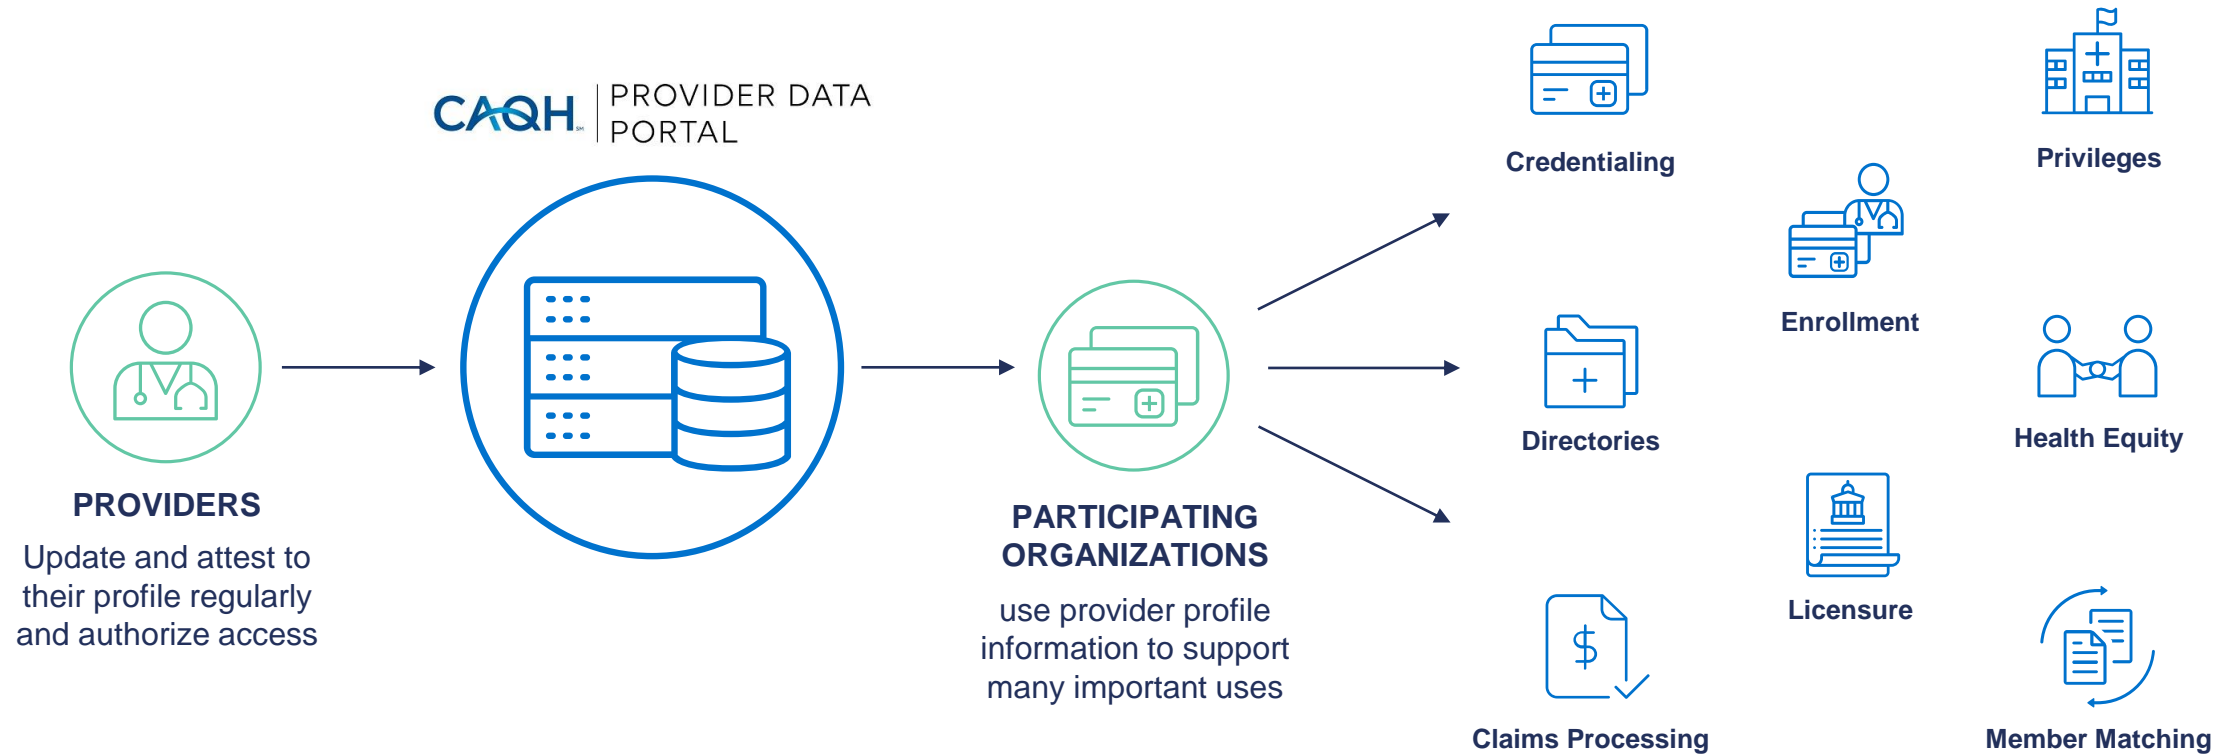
CAQH SM | PROVIDER DATA PORTAL

PROVIDERS

Update and attest to their profile regularly and authorize access

PARTICIPATING ORGANIZATIONS

use provider profile information to support many important uses

Credentialing

Privileges

Enrollment

Directories

Health Equity

Licensure

Claims Processing

Member Matching